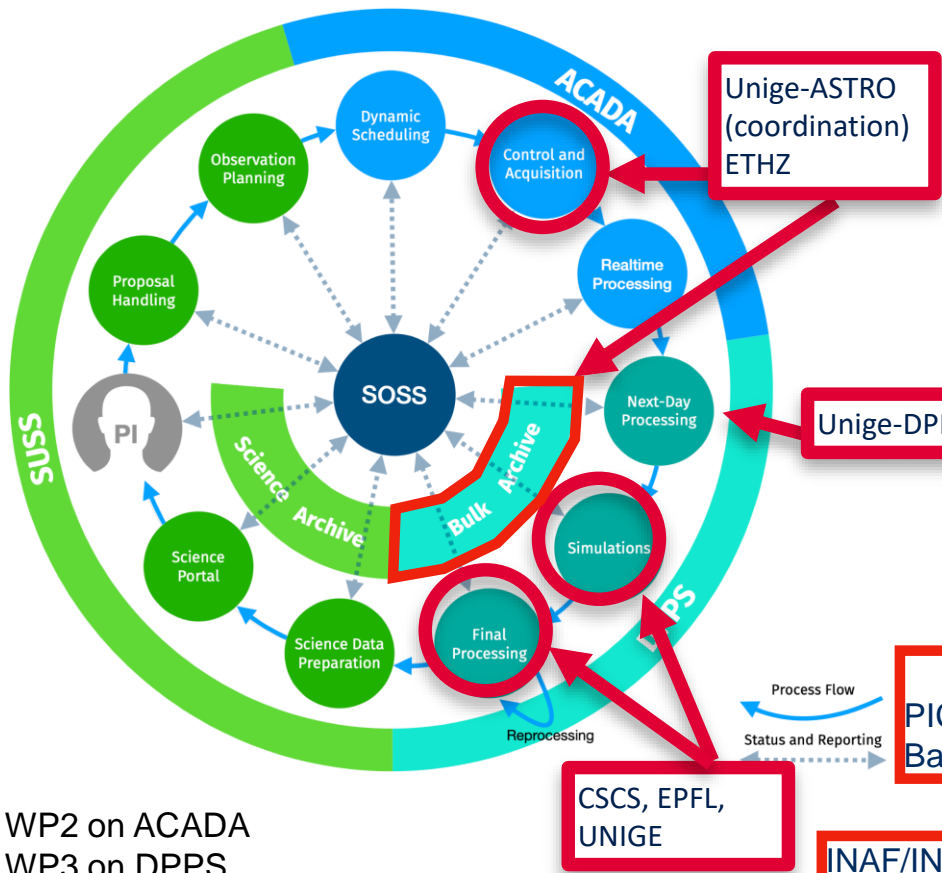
ACADA

Unige-ASTRO (coordination) ETHZ

Dynamic Scheduling

Observation Planning

Control and Acquisition

Realtime Processing

Proposal Handling

SOSS

Next-Day Processing

Unige-DP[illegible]

SUSS

PI

Science Archive

Bulk Archive

Simulations

Science Portal

Science Data Preparation

Final Processing

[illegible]PS

Reprocessing

Process Flow

Status and Reporting

PI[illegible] Ba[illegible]

CSCS, EPFL, UNIGE

WP2 on ACADA
WP3 on DPPS

INAF/IN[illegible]